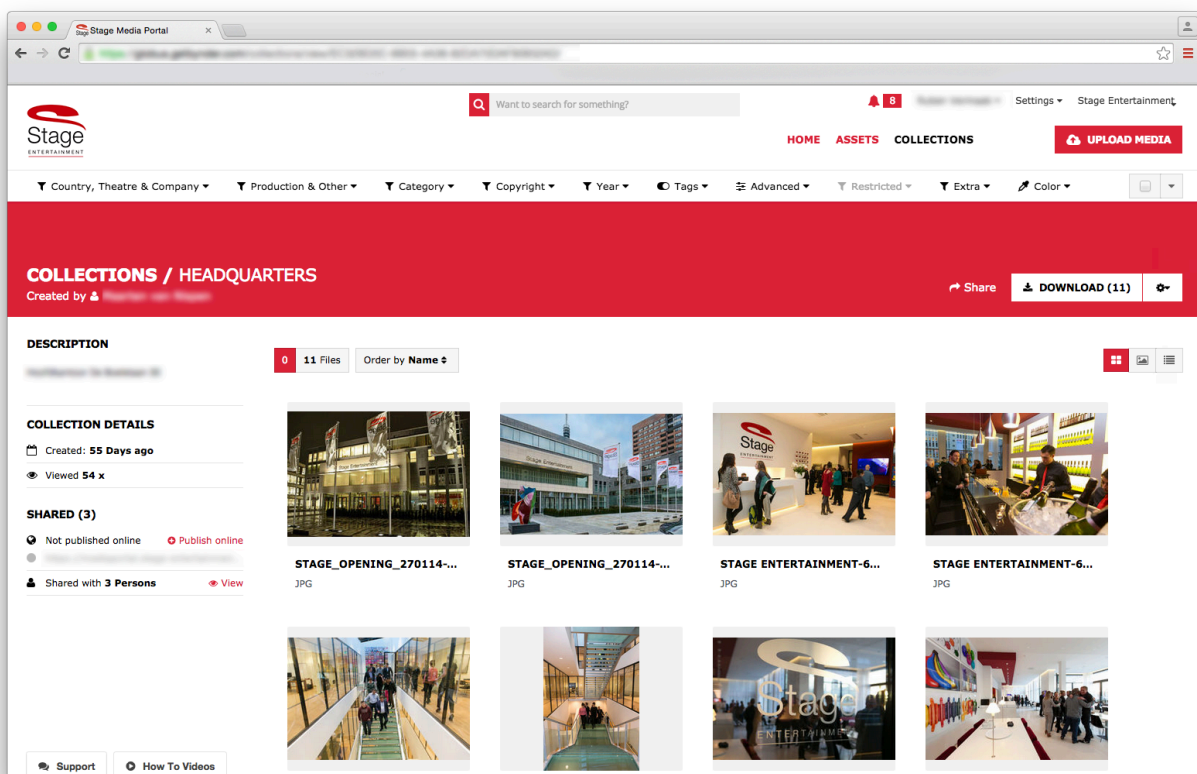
Stage Media Portal ×

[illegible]

Stage ENTERTAINMENT

Want to search for something?

8 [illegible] Settings ▾ Stage Entertainment

HOME ASSETS COLLECTIONS

UPLOAD MEDIA

Country, Theatre & Company ▾ Production & Other ▾ Category ▾ Copyright ▾ Year ▾ Tags ▾ Advanced ▾ Restricted ▾ Extra ▾ Color ▾

COLLECTIONS / HEADQUARTERS
Created by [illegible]

Share DOWNLOAD (11)

DESCRIPTION
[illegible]

COLLECTION DETAILS
Created: 55 Days ago
Viewed 54 x

SHARED (3)
Not published online Publish online
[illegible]
Shared with 3 Persons View

0 11 Files Order by Name

Stage Entertainment

STAGE_OPENING_270114-...
JPG

STAGE_OPENING_270114-...
JPG

Stage ENTERTAINMENT

STAGE ENTERTAINMENT-6...
JPG

STAGE ENTERTAINMENT-6...
JPG

Stage ENTERTAINMENT

Support How To Videos